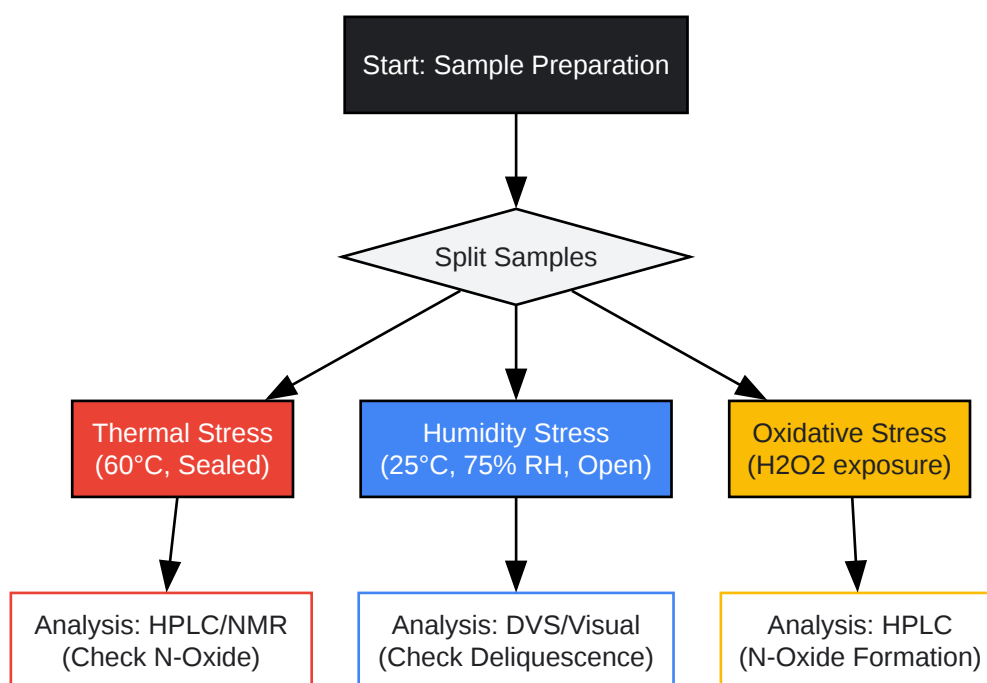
Start: Sample Preparation

Split Samples

Thermal Stress
(60°C, Sealed)

Humidity Stress
(25°C, 75% RH, Open)

Oxidative Stress
(H2O2 exposure)

Analysis: HPLC/NMR
(Check N-Oxide)

Analysis: DVS/Visual
(Check Deliquescence)

Analysis: HPLC
(N-Oxide Formation)